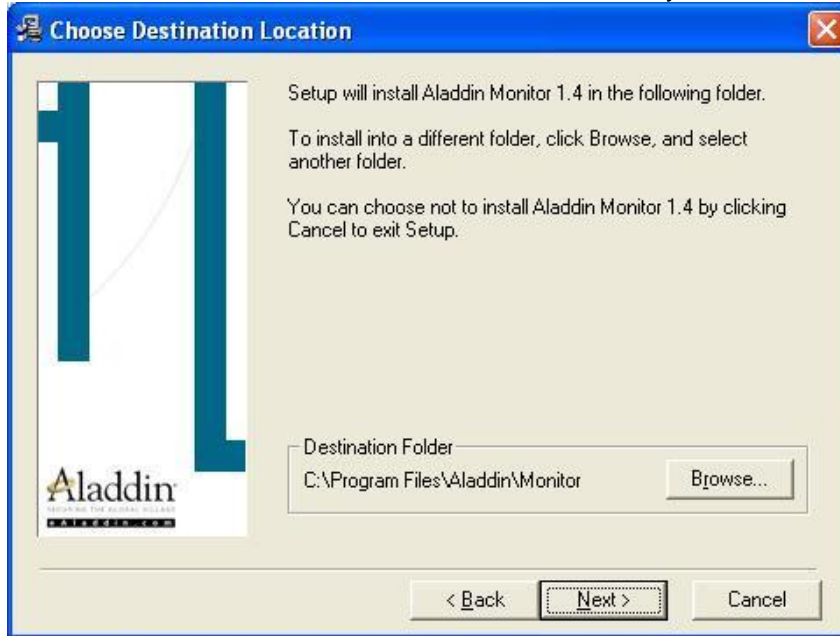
Choose Destination Location

Setup will install Aladdin Monitor 1.4 in the following folder.

To install into a different folder, click Browse, and select another folder.

You can choose not to install Aladdin Monitor 1.4 by clicking Cancel to exit Setup.

Aladdin
SECURING THE GLOBAL VILLAGE
eAladdin.com

Destination Folder
C:\Program Files\Aladdin\Monitor

Browse...

< Back

Next >

Cancel